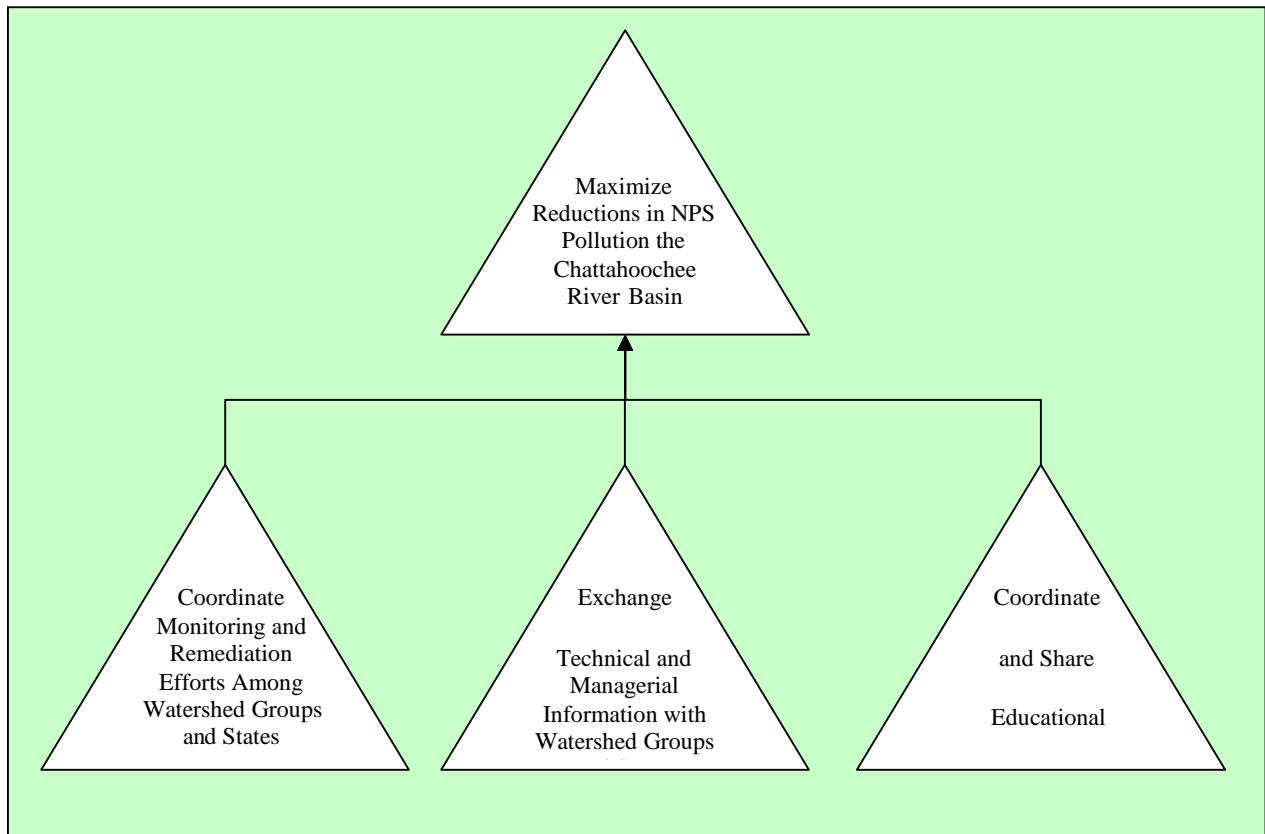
Maximize Reductions in NPS Pollution the Chattahoochee River Basin

Coordinate Monitoring and Remediation Efforts Among Watershed Groups and States

Exchange

Technical and Managerial Information with Watershed Groups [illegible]

Coordinate

and Share

Educational